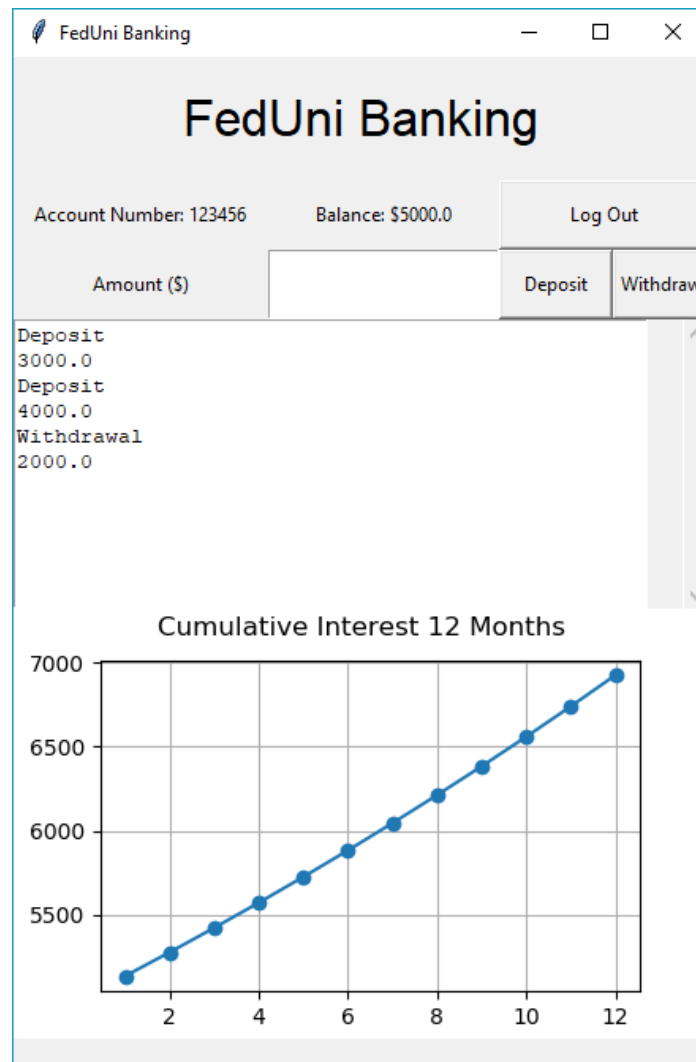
FedUni Banking

FedUni Banking

Account Number: 123456

Balance: $5000.0

Log Out

Amount ($)

Deposit

Withdraw

Deposit
3000.0
Deposit
4000.0
Withdrawal
2000.0

Cumulative Interest 12 Months

7000
6500
6000
5500

2
4
6
8
10
12